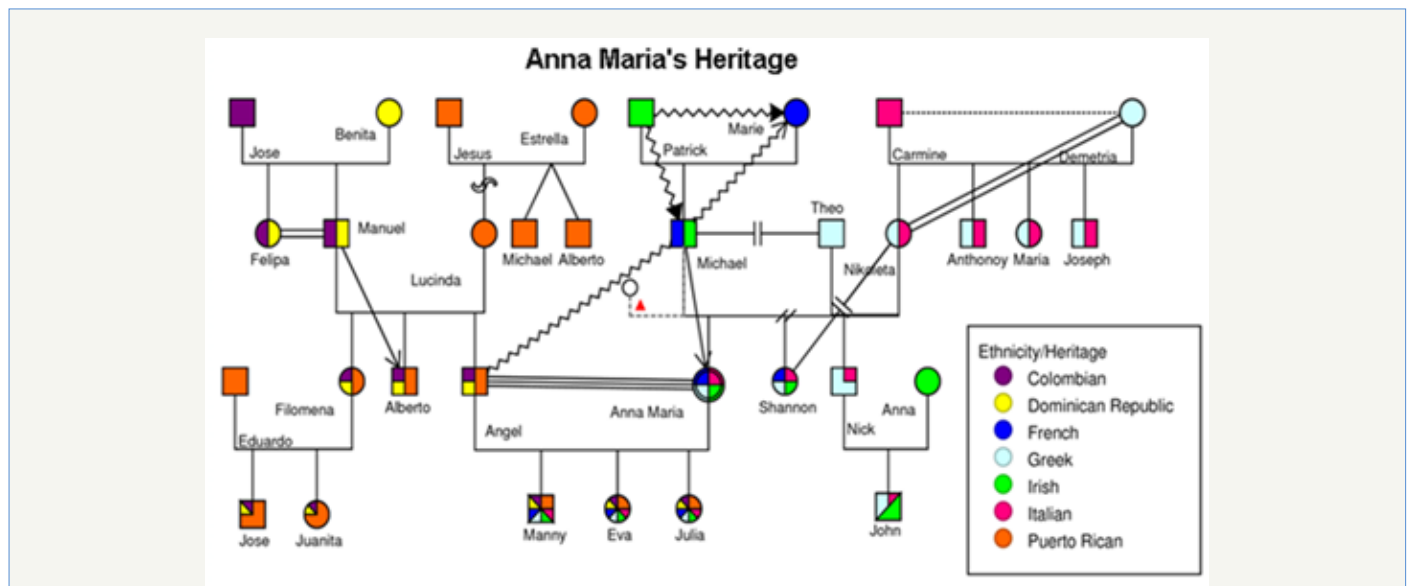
Anna Maria's Heritage

Jose
Benita
Jesus
Estrella
Patrick
Marie
Carmine
Demetria

Felipa
Manuel
Lucinda
Michael
Alberto
Michael
Theo
Nikoleta
Anthonoy
Maria
Joseph

Filomena
Alberto
Eduardo
Angel
Anna Maria
Shannon
Nick
Anna

Jose
Juanita
Manny
Eva
Julia
John

Ethnicity/Heritage
Colombian
Dominican Republic
French
Greek
Irish
Italian
Puerto Rican